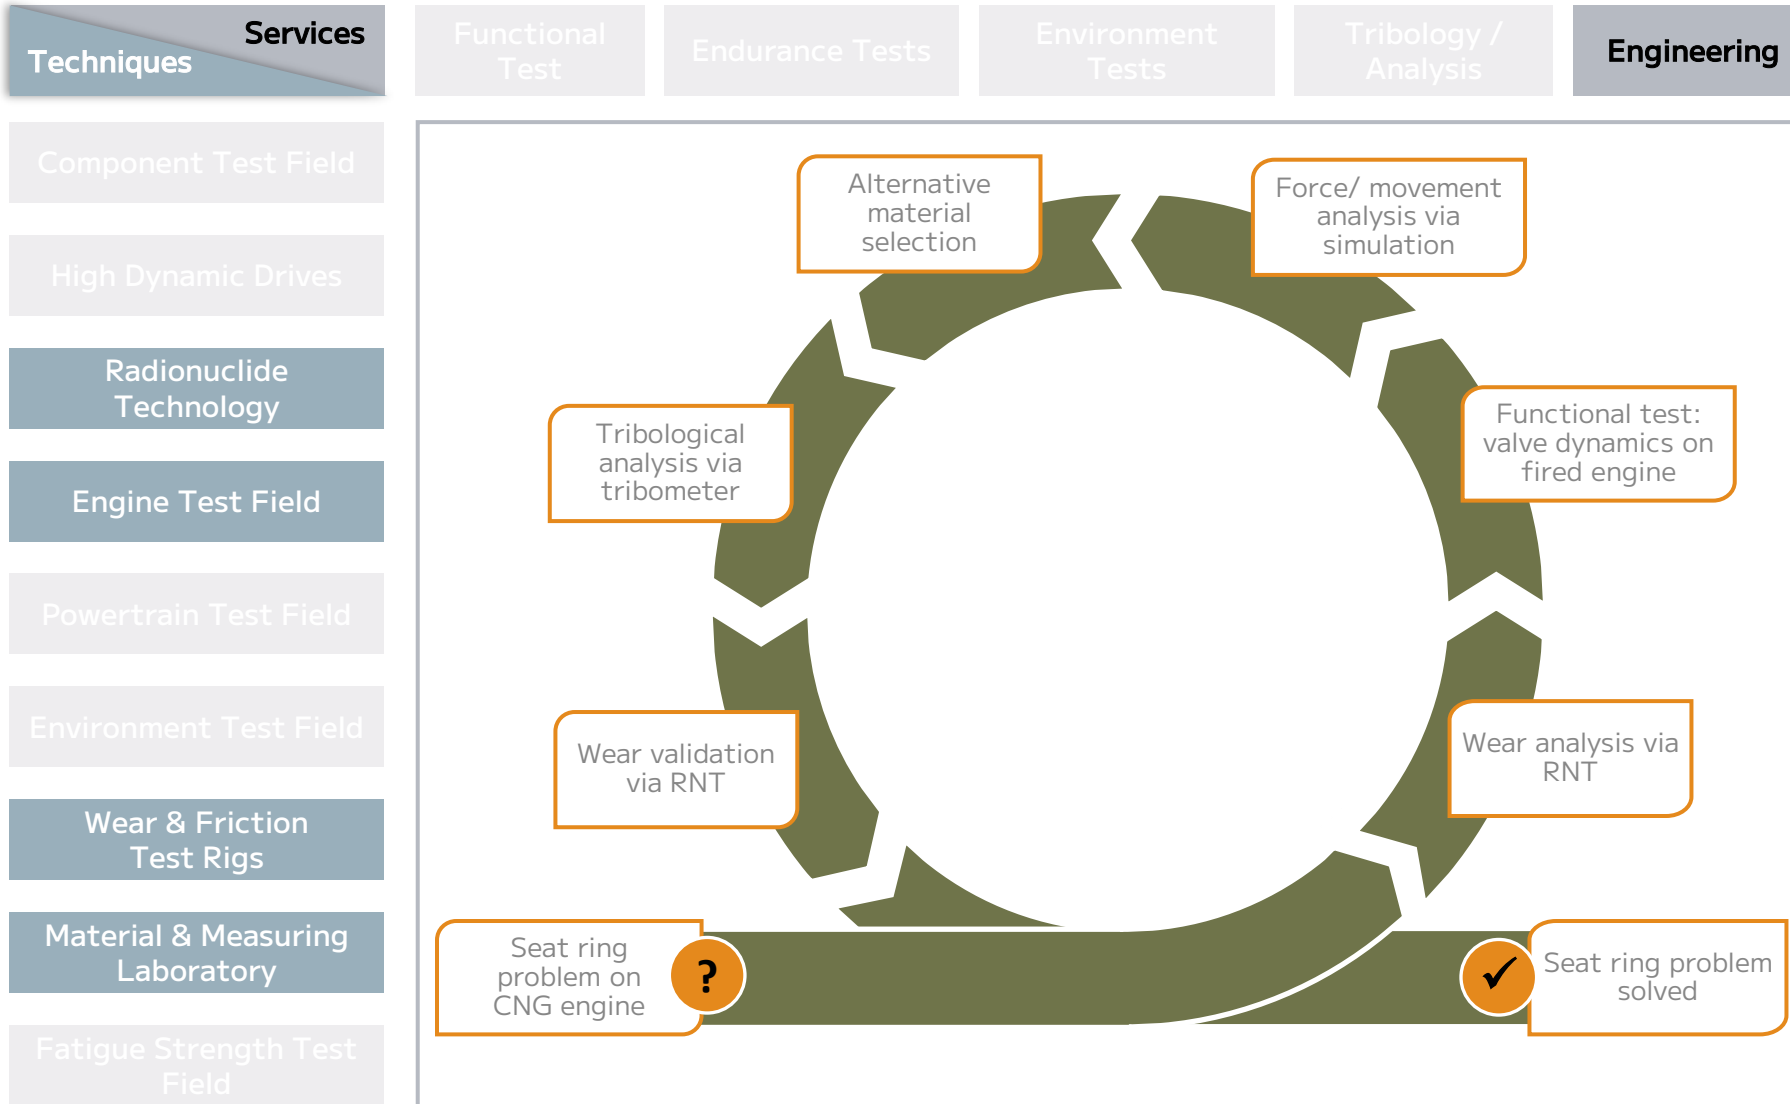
Services
Techniques

Functional Test

Endurance Tests

Environment Tests

Tribology / Analysis

Engineering

Component Test Field

High Dynamic Drives

Radionuclide Technology

Engine Test Field

Powertrain Test Field

Environment Test Field

Wear & Friction Test Rigs

Material & Measuring Laboratory

Fatigue Strength Test Field

Alternative material selection

Force/ movement analysis via simulation

Tribological analysis via tribometer

Functional test: valve dynamics on fired engine

Wear validation via RNT

Wear analysis via RNT

Seat ring problem on CNG engine

?

✓

Seat ring problem solved